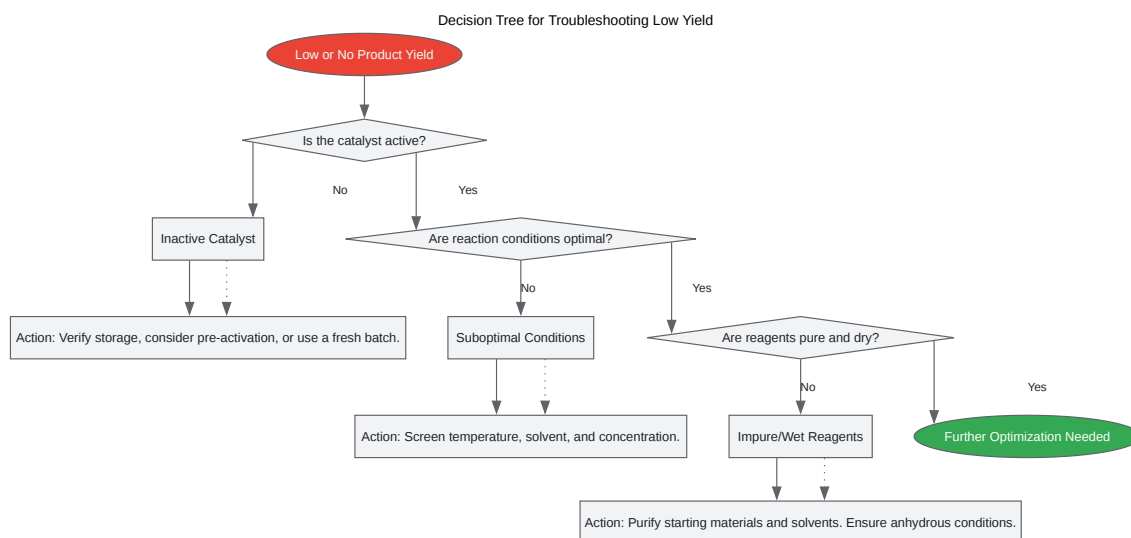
Decision Tree for Troubleshooting Low Yield

Low or No Product Yield

Is the catalyst active?

No

Yes

Inactive Catalyst

Are reaction conditions optimal?

No

Yes

Action: Verify storage, consider pre-activation, or use a fresh batch.

Suboptimal Conditions

Are reagents pure and dry?

No

Yes

Action: Screen temperature, solvent, and concentration.

Impure/Wet Reagents

Further Optimization Needed

Action: Purify starting materials and solvents. Ensure anhydrous conditions.